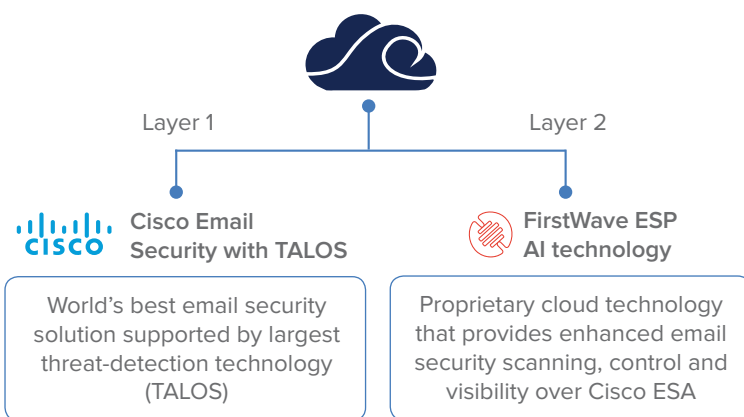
Layer 1

Layer 2

CISCO Cisco Email Security with TALOS

World's best email security solution supported by largest threat-detection technology (TALOS)

FirstWave ESP AI technology

Proprietary cloud technology that provides enhanced email security scanning, control and visibility over Cisco ESA